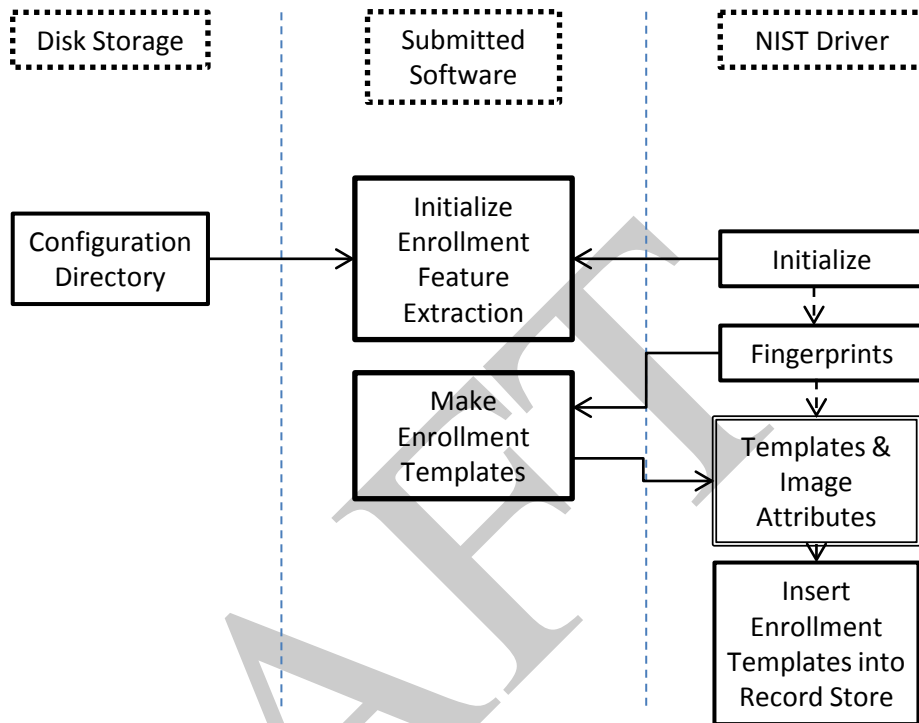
Disk Storage

Submitted Software

NIST Driver

Configuration Directory

Initialize Enrollment Feature Extraction

Initialize

Fingerprints

Make Enrollment Templates

Templates & Image Attributes

Insert Enrollment Templates into Record Store

AFT